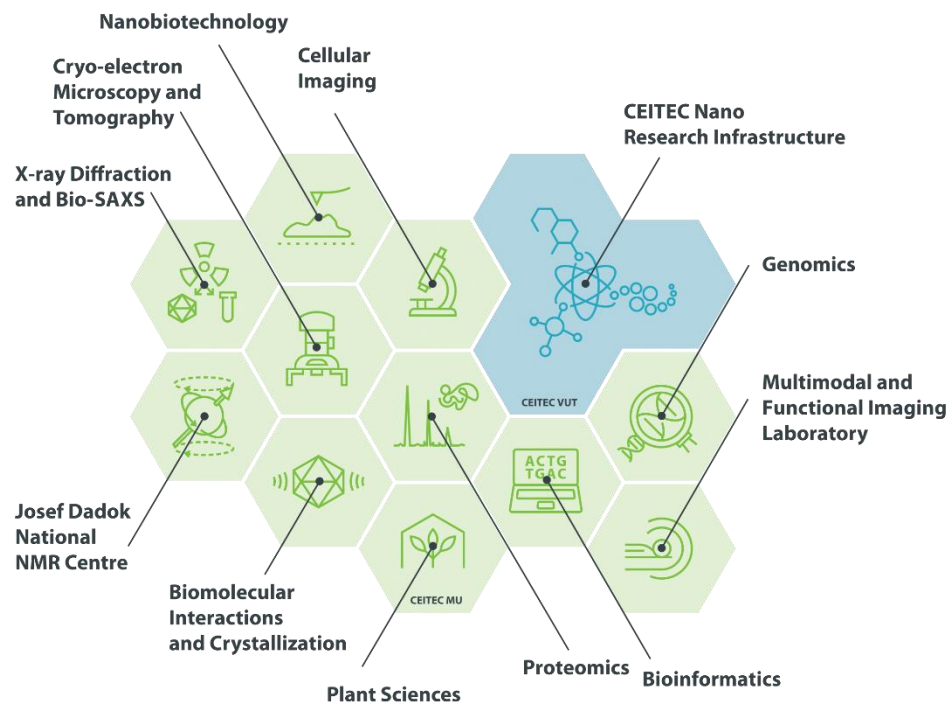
Nanobiotechnology

Cryo-electron Microscopy and Tomography

Cellular Imaging

CEITEC Nano Research Infrastructure

X-ray Diffraction and Bio-SAXS

Genomics

CEITEC VUT

Multimodal and Functional Imaging Laboratory

ACTG
TGAC

Josef Dadok National NMR Centre

CEITEC MU

Biomolecular Interactions and Crystallization

Proteomics

Bioinformatics

Plant Sciences